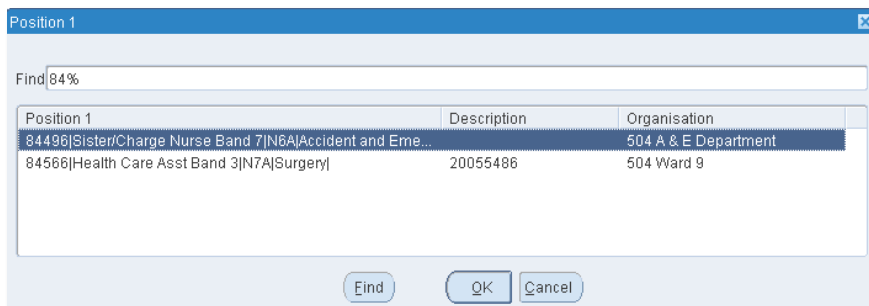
Position 1

Find 84%

| Position 1 | Description | Organisation |
|---|---|---|
| 84496\|Sister/Charge Nurse Band 7\|N6A\|Accident and Eme... | | 504 A & E Department |
| 84566\|Health Care Asst Band 3\|N7A\|Surgery\| | 20055486 | 504 Ward 9 |

Find OK Cancel